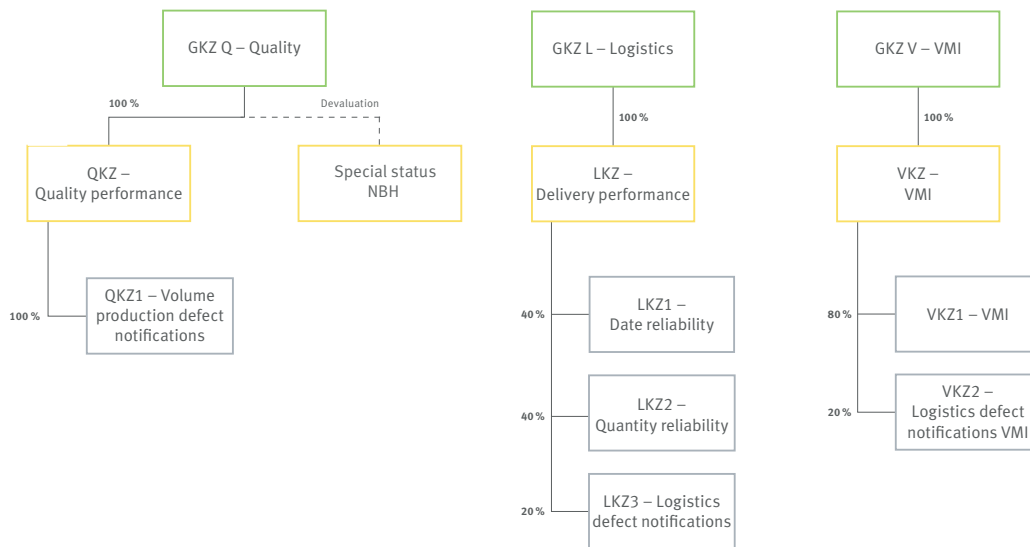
GKZ Q – Quality

100 %

Devaluation

QKZ – Quality performance

Special status NBH

100 %

QKZ1 – Volume production defect notifications

GKZ L – Logistics

100 %

LKZ – Delivery performance

40 %

LKZ1 – Date reliability

40 %

LKZ2 – Quantity reliability

20 %

LKZ3 – Logistics defect notifications

GKZ V – VMI

100 %

VKZ – VMI

80 %

VKZ1 – VMI

20 %

VKZ2 – Logistics defect notifications VMI